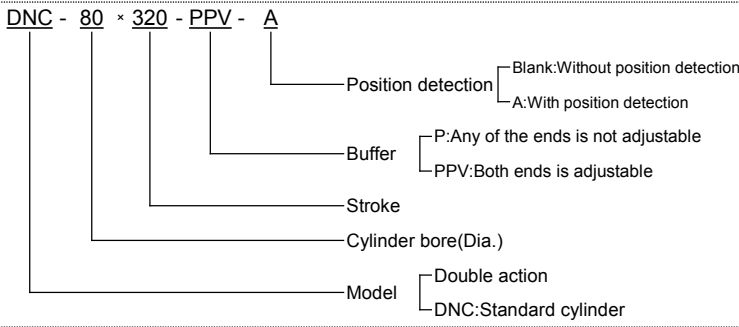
DNC - 80 × 320 - PPV - A

Position detection
Blank:Without position detection
A:With position detection

Buffer
P:Any of the ends is not adjustable
PPV:Both ends is adjustable

Stroke

Cylinder bore(Dia.)

Model
Double action
DNC:Standard cylinder